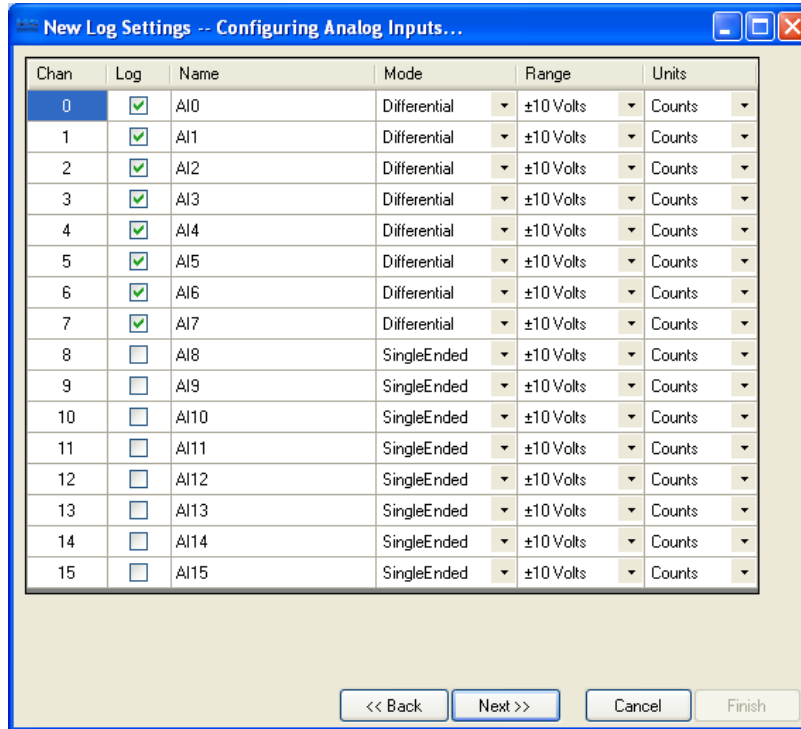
New Log Settings -- Configuring Analog Inputs...

| Chan | Log | Name | Mode | Range | Units |
|---|---|---|---|---|---|
| 0 | ☑ | AI0 | Differential | ±10 Volts | Counts |
| 1 | ☑ | AI1 | Differential | ±10 Volts | Counts |
| 2 | ☑ | AI2 | Differential | ±10 Volts | Counts |
| 3 | ☑ | AI3 | Differential | ±10 Volts | Counts |
| 4 | ☑ | AI4 | Differential | ±10 Volts | Counts |
| 5 | ☑ | AI5 | Differential | ±10 Volts | Counts |
| 6 | ☑ | AI6 | Differential | ±10 Volts | Counts |
| 7 | ☑ | AI7 | Differential | ±10 Volts | Counts |
| 8 | ☐ | AI8 | SingleEnded | ±10 Volts | Counts |
| 9 | ☐ | AI9 | SingleEnded | ±10 Volts | Counts |
| 10 | ☐ | AI10 | SingleEnded | ±10 Volts | Counts |
| 11 | ☐ | AI11 | SingleEnded | ±10 Volts | Counts |
| 12 | ☐ | AI12 | SingleEnded | ±10 Volts | Counts |
| 13 | ☐ | AI13 | SingleEnded | ±10 Volts | Counts |
| 14 | ☐ | AI14 | SingleEnded | ±10 Volts | Counts |
| 15 | ☐ | AI15 | SingleEnded | ±10 Volts | Counts |

<< Back
Next >>
Cancel
Finish